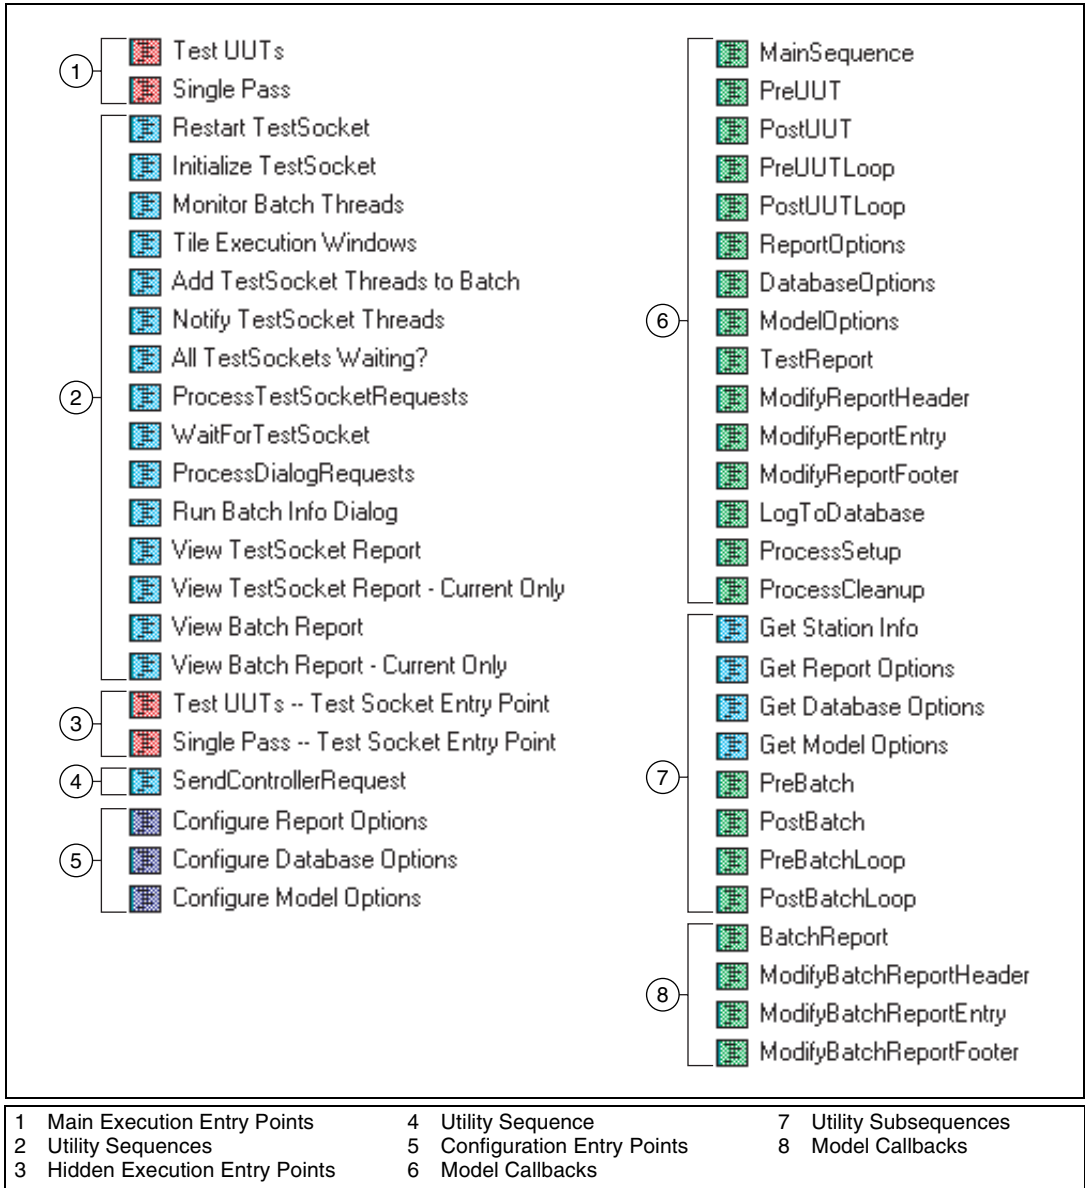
1
Test UUTs
Single Pass

2
Restart TestSocket
Initialize TestSocket
Monitor Batch Threads
Tile Execution Windows
Add TestSocket Threads to Batch
Notify TestSocket Threads
All TestSockets Waiting?
ProcessTestSocketRequests
WaitForTestSocket
ProcessDialogRequests
Run Batch Info Dialog
View TestSocket Report
View TestSocket Report - Current Only
View Batch Report
View Batch Report - Current Only

3
Test UUTs -- Test Socket Entry Point
Single Pass -- Test Socket Entry Point

4
SendControllerRequest

5
Configure Report Options
Configure Database Options
Configure Model Options

6
MainSequence
PreUUT
PostUUT
PreUUTLoop
PostUUTLoop
ReportOptions
DatabaseOptions
ModelOptions
TestReport
ModifyReportHeader
ModifyReportEntry
ModifyReportFooter
LogToDatabase
ProcessSetup
ProcessCleanup

7
Get Station Info
Get Report Options
Get Database Options
Get Model Options
PreBatch
PostBatch
PreBatchLoop
PostBatchLoop

8
BatchReport
ModifyBatchReportHeader
ModifyBatchReportEntry
ModifyBatchReportFooter

1 Main Execution Entry Points
2 Utility Sequences
3 Hidden Execution Entry Points
4 Utility Sequence
5 Configuration Entry Points
6 Model Callbacks
7 Utility Subsequences
8 Model Callbacks